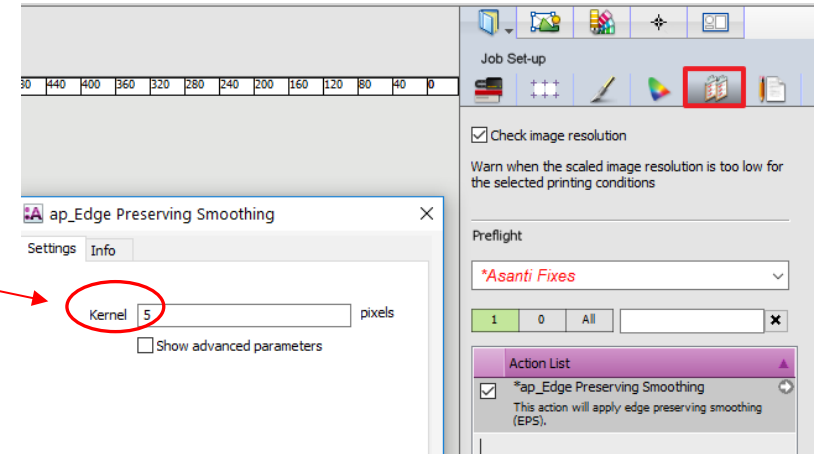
30 440 400 360 320 280 240 200 160 120 80 40 0

Job Set-up

Check image resolution

Warn when the scaled image resolution is too low for the selected printing conditions

ap_Edge Preserving Smoothing

Settings Info

Kernel 5 pixels

Show advanced parameters

Preflight

*Asanti Fixes

1 0 All

Action List

*ap_Edge Preserving Smoothing

This action will apply edge preserving smoothing (EPS).